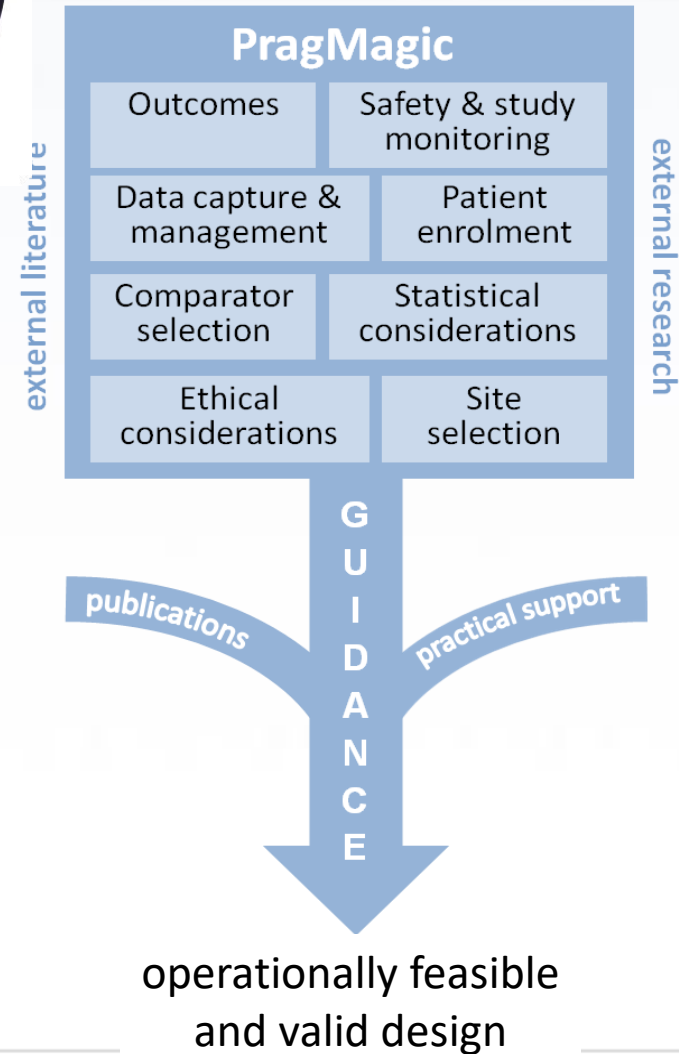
PragMagic

Outcomes

Safety & study monitoring

Data capture & management

Patient enrolment

Comparator selection

Statistical considerations

Ethical considerations

Site selection

external literature

external research

GUIDANCE

publications

practical support

operationally feasible and valid design